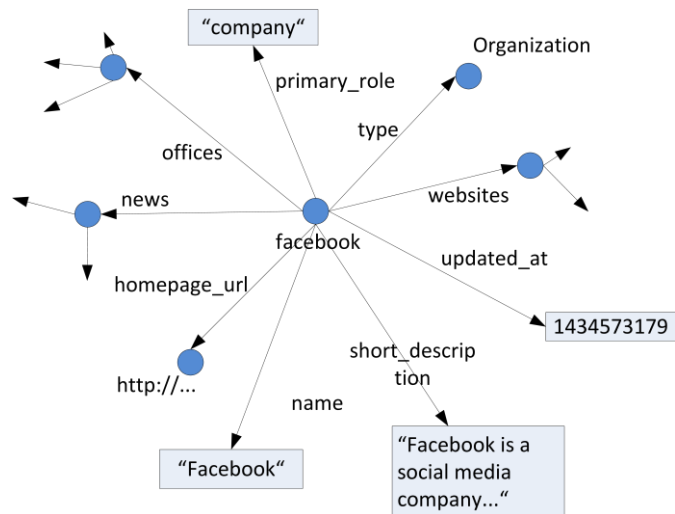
"company"

Organization

primary_role

type

offices

websites

news

facebook

updated_at

homepage_url

1434573179

short_description

http://...

name

"Facebook"

"Facebook is a social media company..."